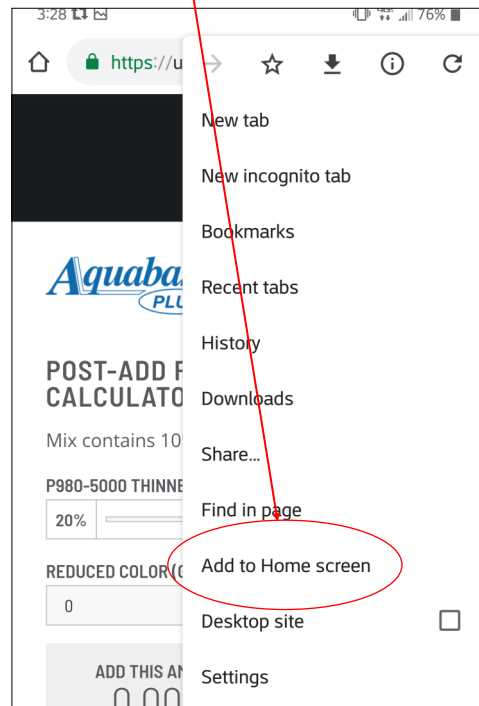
3:28 76%

https://u

New tab

New incognito tab

Bookmarks

Recent tabs

History

Downloads

Share...

Find in page

Add to Home screen

Desktop site

Settings

Aquaba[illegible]
PLU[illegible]

POST-ADD F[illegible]
CALCULATO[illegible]

Mix contains 10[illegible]

P980-5000 THINNE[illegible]

20%

REDUCED COLOR (C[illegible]

0

ADD THIS AN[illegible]

0.00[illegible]